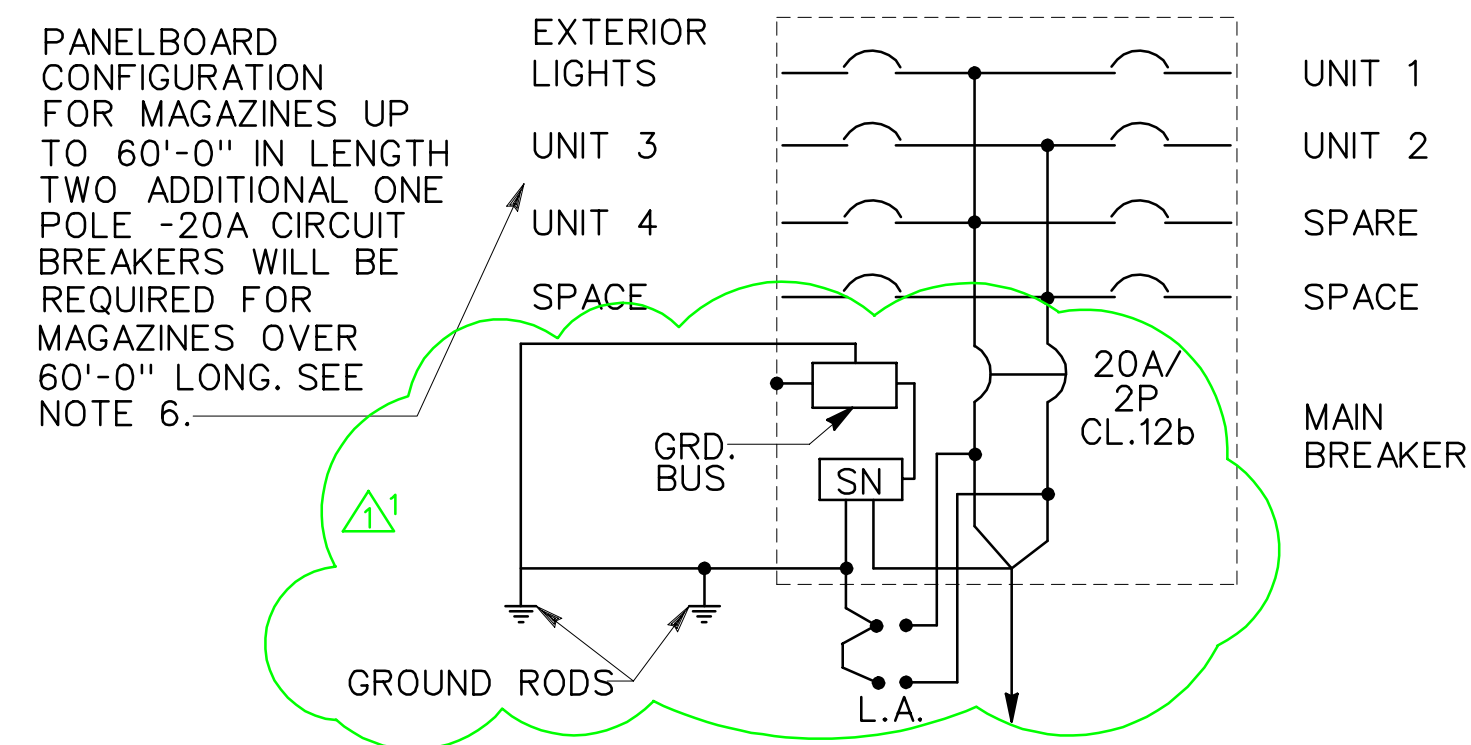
PANELBOARD CONFIGURATION FOR MAGAZINES UP TO 60'-0" IN LENGTH TWO ADDITIONAL ONE POLE -20A CIRCUIT BREAKERS WILL BE REQUIRED FOR MAGAZINES OVER 60'-0" LONG. SEE NOTE 6.

EXTERIOR LIGHTS

UNIT 3

UNIT 4

SPACE

UNIT 1

UNIT 2

SPARE

SPACE

20A/ 2P CL.12b

MAIN BREAKER

GRD. BUS

SN

1 1

GROUND RODS

L.A.